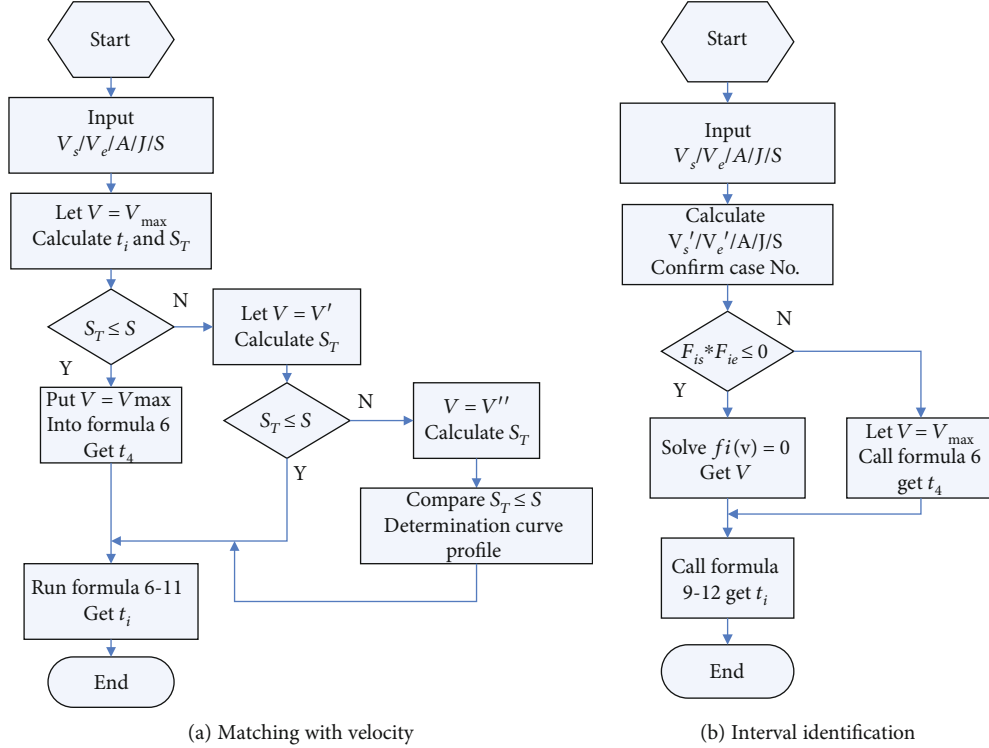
Start

Input
$V_s/V_e/A/J/S$

Let $V = V_{\max}$
Calculate $t_i$ and $S_T$

$S_T \leq S$

N

Y

Let $V = V'$
Calculate $S_T$

Put $V = V$max
Into formula 6
Get $t_4$

$S_T \leq S$

N

Y

$V = V''$
Calculate $S_T$

Compare $S_T \leq S$
Determination curve profile

Run formula 6-11
Get $t_i$

End

(a) Matching with velocity

Start

Input
$V_s/V_e/A/J/S$

Calculate
$V_s'/V_e'$/A/J/S
Confirm case No.

$F_{is} * F_{ie} \leq 0$

N

Y

Solve $fi(\text{v}) = 0$
Get $V$

Let $V = V_{\max}$
Call formula 6
get $t_4$

Call formula
9-12 get $t_i$

End

(b) Interval identification